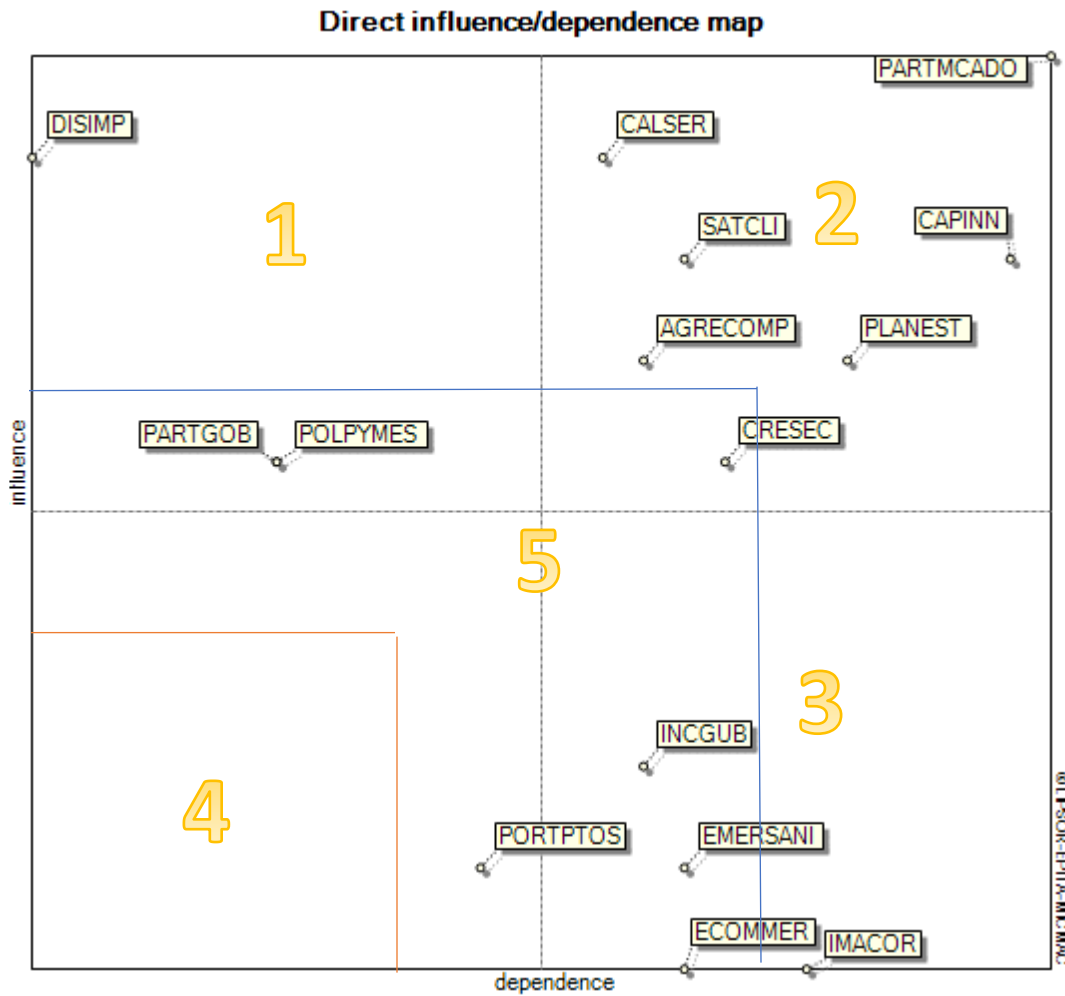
Direct influence/dependence map

PARTMCADO
DISIMP
CALSER
1
2
SATCLI
CAPINN
AGRECOMP
PLANEST
influence
PARTGOB
POLPYMES
CRESEC
5
3
INCGUB
4
PORTPTOS
EMERSANI
ECOMMER
IMACOR
dependence
©LIPSOR-EPITA-MICMAC